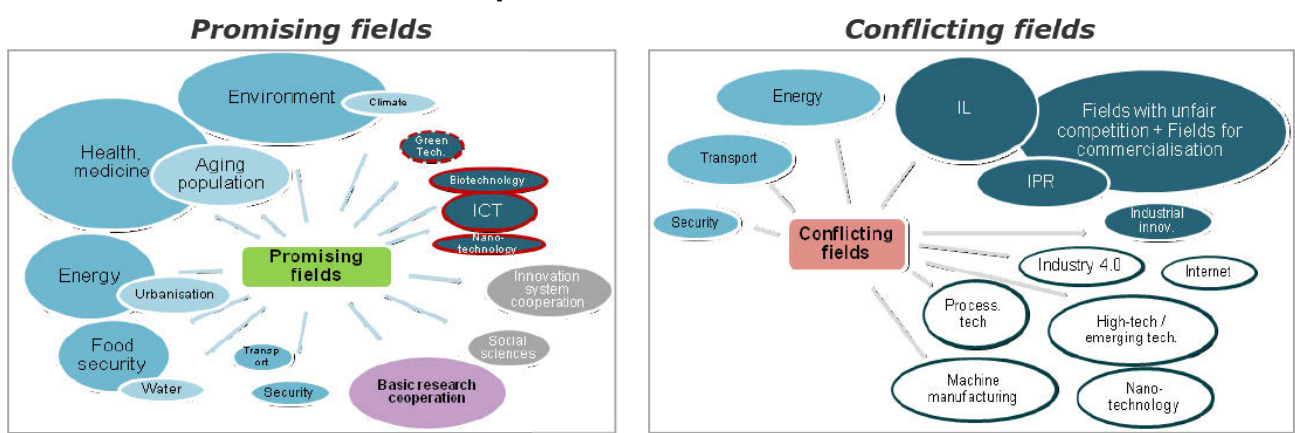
Promising fields

Environment
Climate
Green Tech.
Health, medicine
Aging population
Biotechnology
ICT
Nano-technology
Energy
Urbanisation
Promising fields
Innovation system cooperation
Food security
Water
Transport
Security
Social sciences
Basic research cooperation

Conflicting fields

Energy
IL
Fields with unfair competition + Fields for commercialisation
Transport
IPR
Security
Conflicting fields
Industrial innov.
Industry 4.0
Internet
Process. tech
High-tech / emerging tech.
Machine manufacturing
Nano-technology